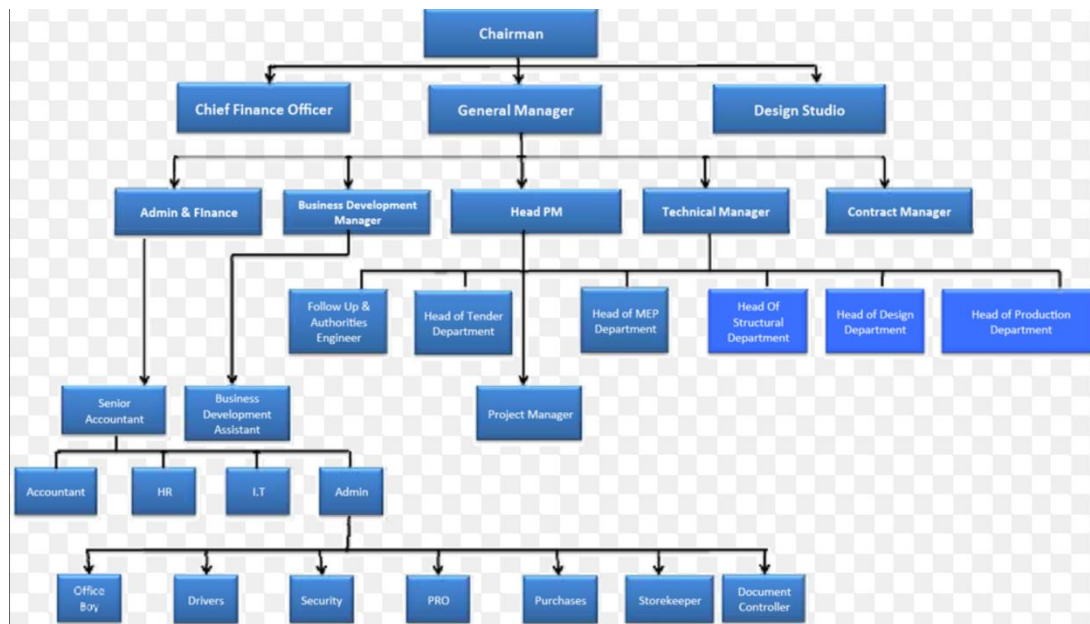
Chairman

Chief Finance Officer

General Manager

Design Studio

Admin & Finance

Business Development Manager

Head PM

Technical Manager

Contract Manager

Follow Up & Authorities Engineer

Head of Tender Department

Head of MEP Department

Head Of Structural Department

Head of Design Department

Head of Production Department

Senior Accountant

Business Development Assistant

Project Manager

Accountant

HR

I.T

Admin

Office Boy

Drivers

Security

PRO

Purchases

Storekeeper

Document Controller